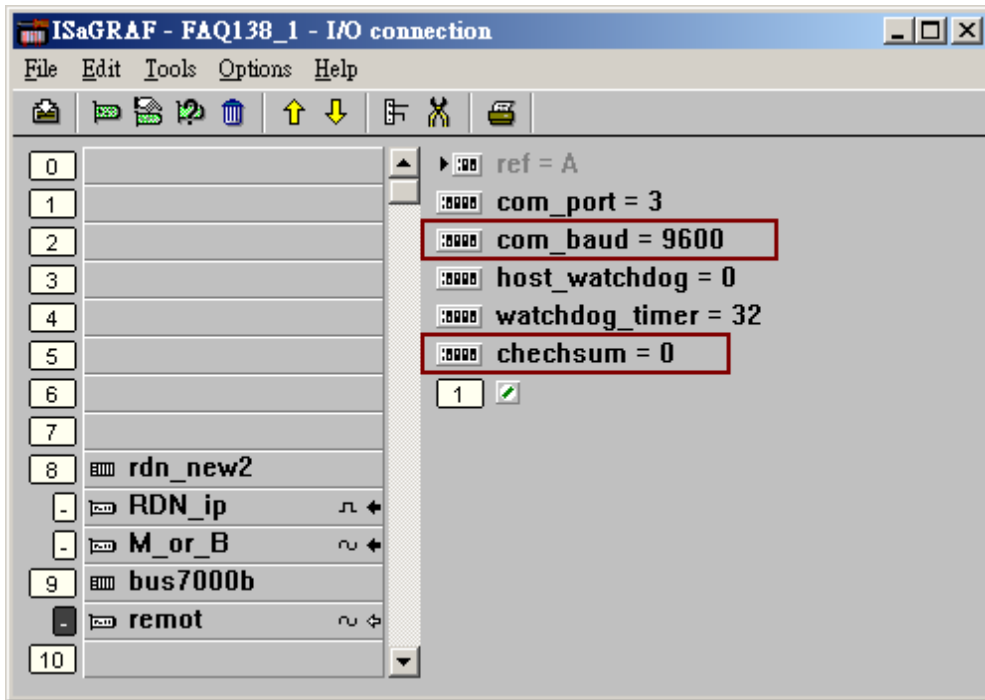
ISaGRAF - FAQ138_1 - I/O connection

File Edit Tools Options Help

0
1
2
3
4
5
6
7
8 rdn_new2
- RDN_ip
- M_or_B
9 bus7000b
- remot
10

ref = A
com_port = 3
com_baud = 9600
host_watchdog = 0
watchdog_timer = 32
chechsum = 0
1